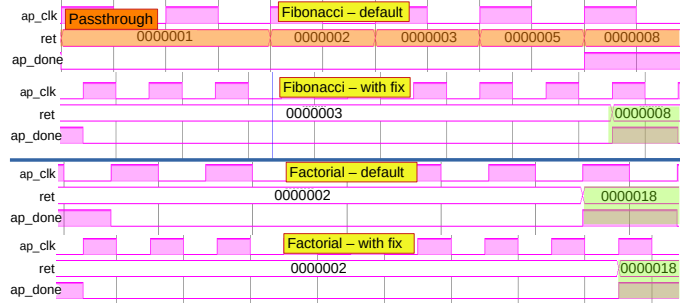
ap_clk
Passthrough
Fibonacci – default
ret
0000001
0000002
0000003
0000005
0000008
ap_done

ap_clk
Fibonacci – with fix
ret
0000003
0000008
ap_done

ap_clk
Factorial – default
ret
0000002
0000018
ap_done

ap_clk
Factorial – with fix
ret
0000002
0000018
ap_done